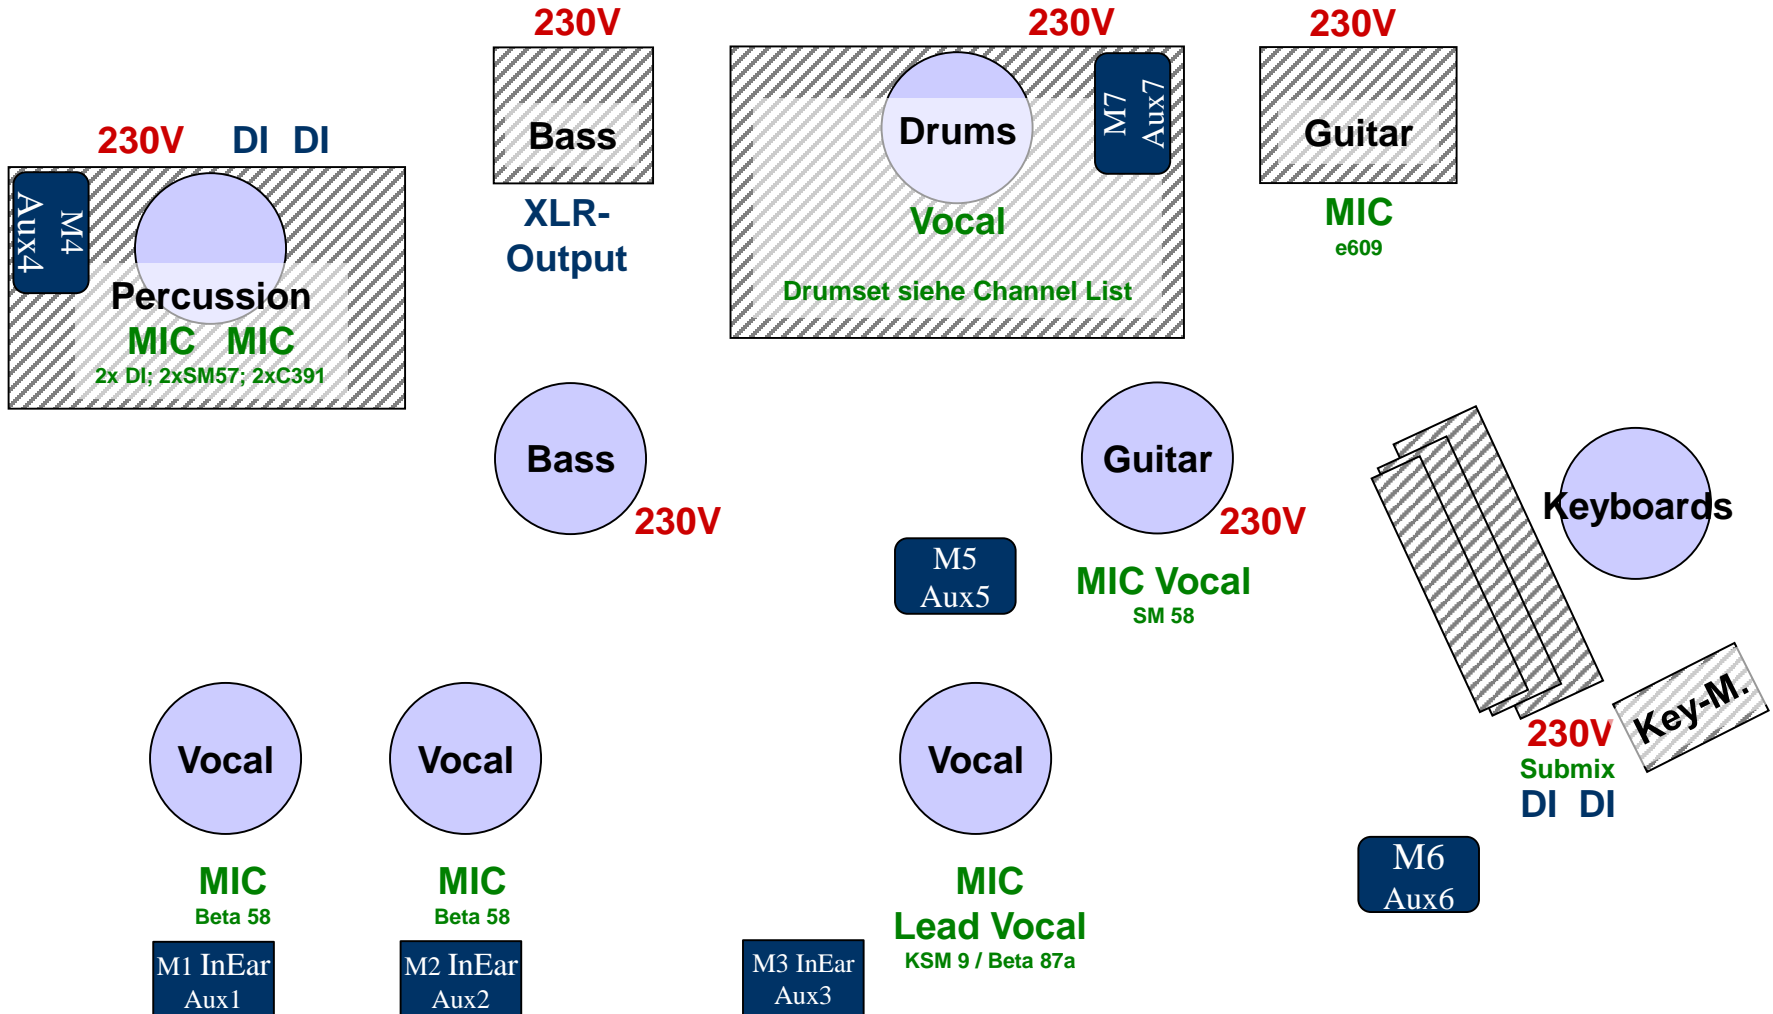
230V DI DI

M4
Aux4

Percussion
MIC MIC
2x DI; 2xSM57; 2xC391

230V
Bass
XLR-
Output

230V
Drums
M7
Aux7
Vocal
Drumset siehe Channel List

230V
Guitar
MIC
e609

Bass
230V

Guitar
230V

M5
Aux5

MIC Vocal
SM 58

Keyboards

230V
Submix
DI DI
Key-M.

Vocal
MIC
Beta 58
M1 InEar
Aux1

Vocal
MIC
Beta 58
M2 InEar
Aux2

M3 InEar
Aux3

Vocal
MIC
Lead Vocal
KSM 9 / Beta 87a

M6
Aux6